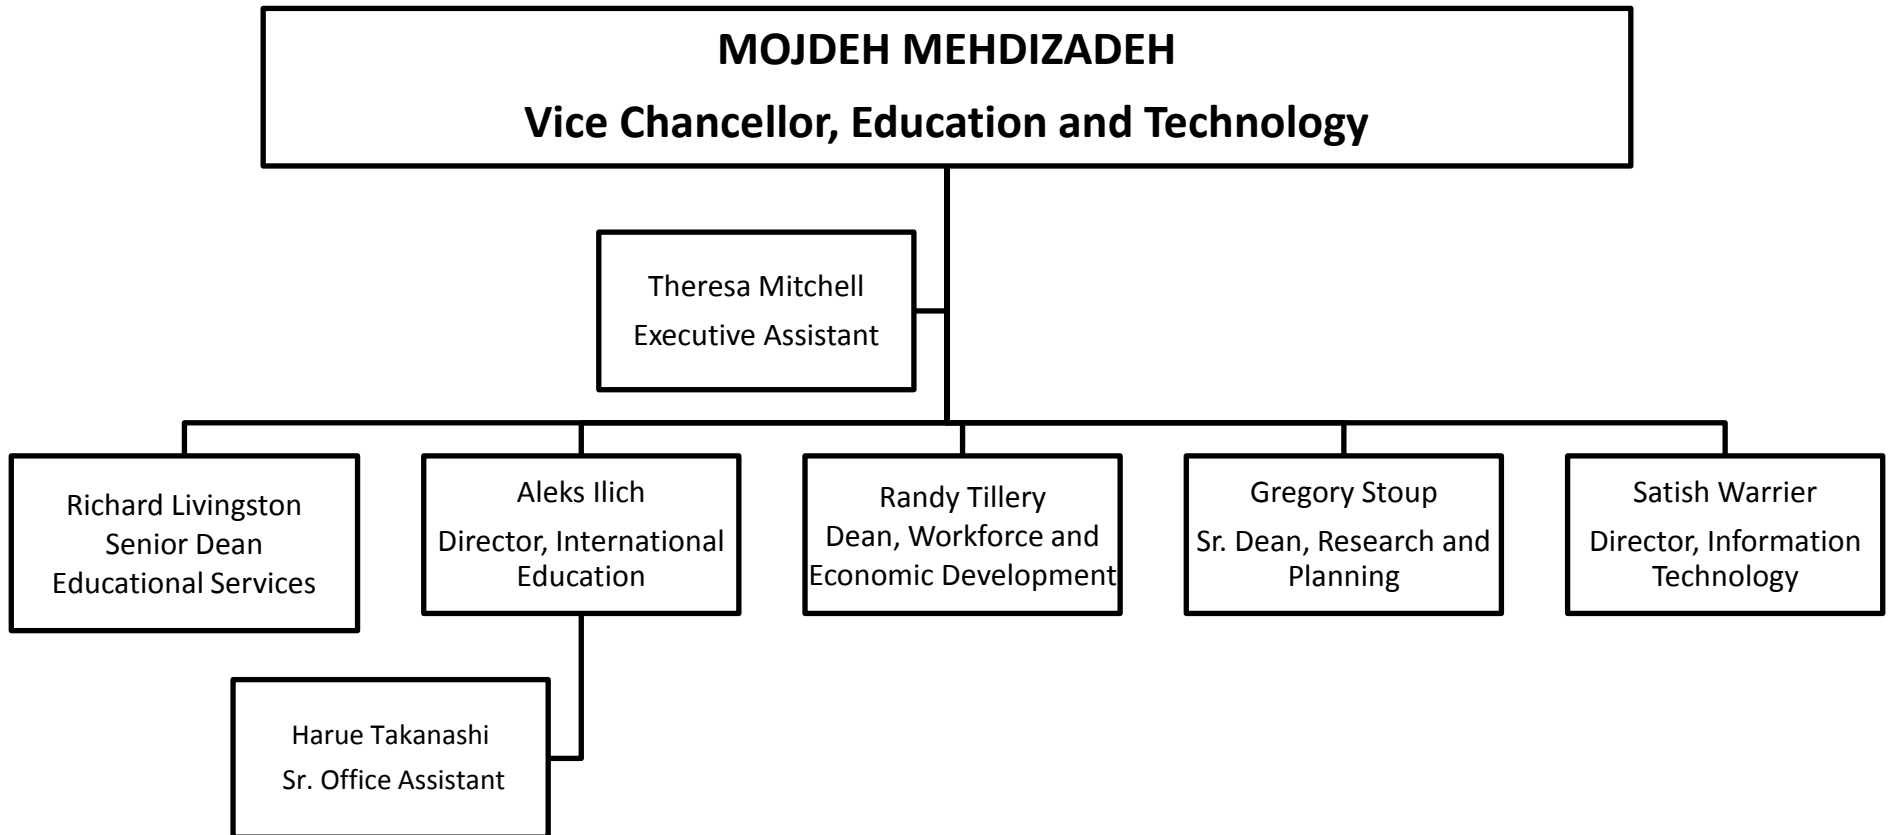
MOJDEH MEHDIZADEH
Vice Chancellor, Education and Technology

Theresa Mitchell
Executive Assistant

Richard Livingston
Senior Dean
Educational Services

Aleks Ilich
Director, International Education

Randy Tillery
Dean, Workforce and Economic Development

Gregory Stoup
Sr. Dean, Research and Planning

Satish Warrier
Director, Information Technology

Harue Takanashi
Sr. Office Assistant